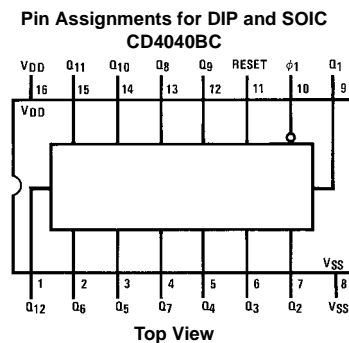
Pin Assignments for DIP and SOIC
CD4040BC

$V_{DD}$ 16 $Q_{11}$ 15 $Q_{10}$ 14 $Q_8$ 13 $Q_9$ 12 RESET 11 $\phi 1$ 10 $Q_1$ 9

$V_{DD}$

$V_{SS}$

1 $Q_{12}$ 2 $Q_6$ 3 $Q_5$ 4 $Q_7$ 5 $Q_4$ 6 $Q_3$ 7 $Q_2$ 8 $V_{SS}$

Top View